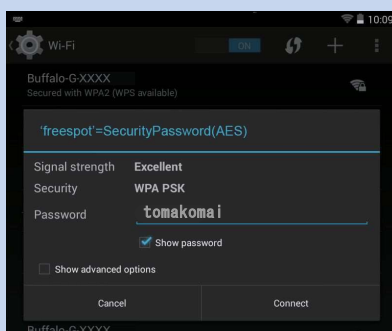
10:09

Wi-Fi

ON

Buffalo-G-XXXX
Secured with WPA2 (WPS available)

'freespot'=SecurityPassword(AES)

Signal strength Excellent
Security WPA PSK
Password tomakomai

Show password

Show advanced options

Cancel

Connect

Buffalo-G-XXXX